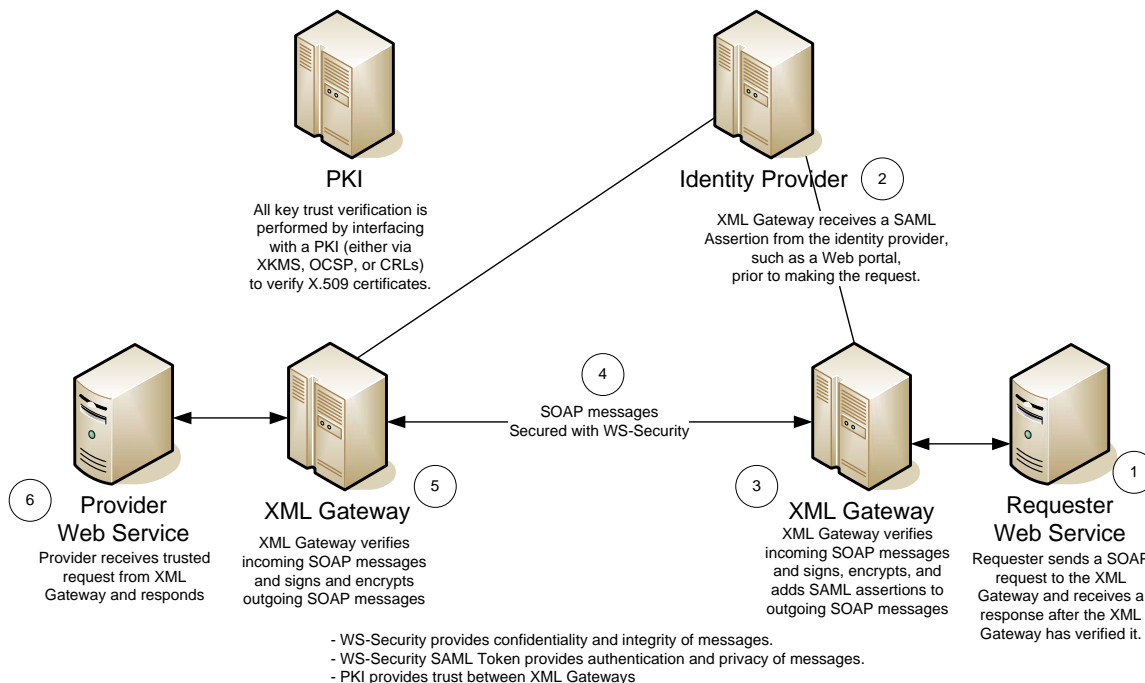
PKI

All key trust verification is performed by interfacing with a PKI (either via XKMS, OCSP, or CRLs) to verify X.509 certificates.

Identity Provider

2

XML Gateway receives a SAML Assertion from the identity provider, such as a Web portal, prior to making the request.

4

SOAP messages Secured with WS-Security

6

Provider Web Service

Provider receives trusted request from XML Gateway and responds

5

XML Gateway

XML Gateway verifies incoming SOAP messages and signs and encrypts outgoing SOAP messages

3

XML Gateway

XML Gateway verifies incoming SOAP messages and signs, encrypts, and adds SAML assertions to outgoing SOAP messages

1

Requester Web Service

Requester sends a SOAP request to the XML Gateway and receives a response after the XML Gateway has verified it.

- WS-Security provides confidentiality and integrity of messages.
- WS-Security SAML Token provides authentication and privacy of messages.
- PKI provides trust between XML Gateways